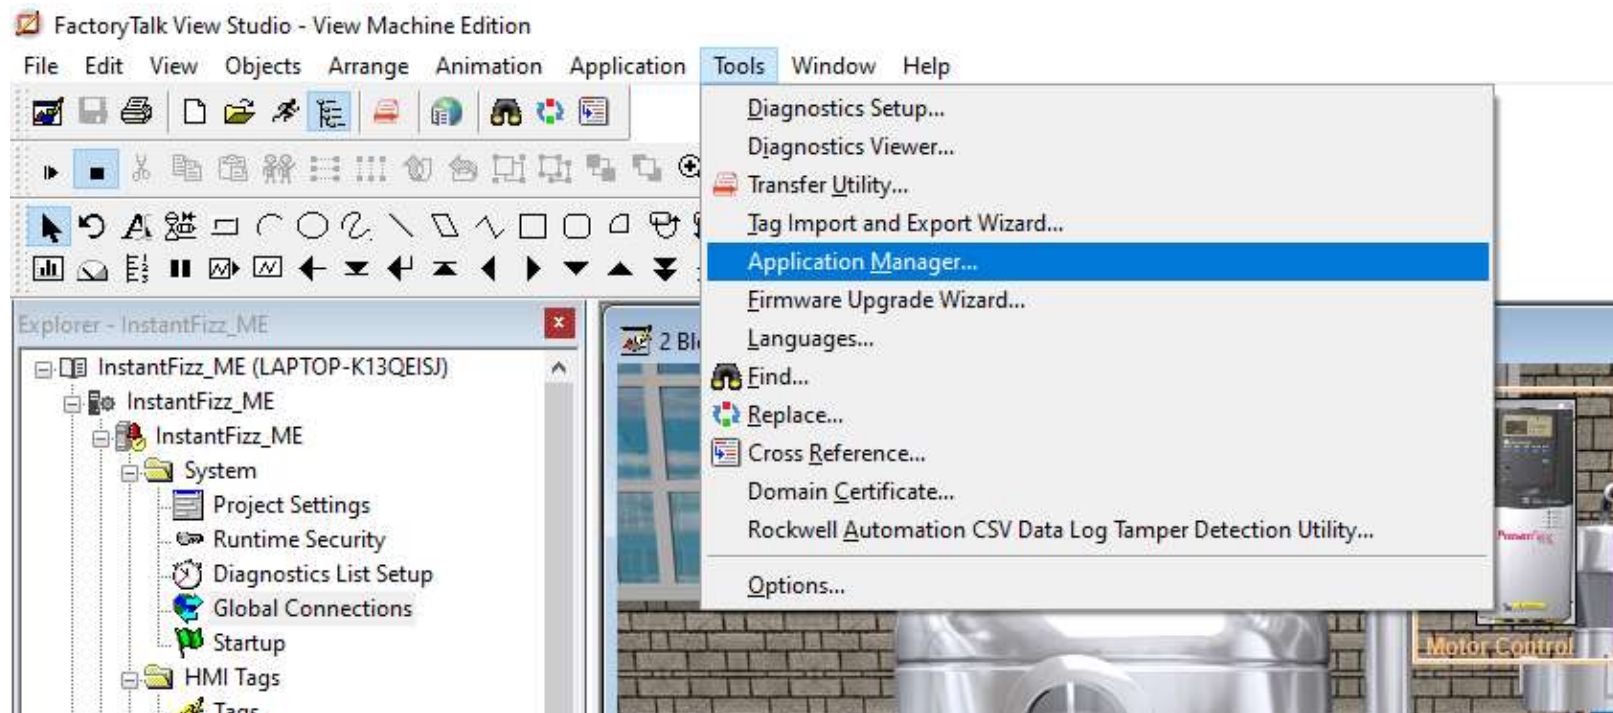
FactoryTalk View Studio - View Machine Edition

File Edit View Objects Arrange Animation Application Tools Window Help

Diagnostics Setup...
Diagnostics Viewer...
Transfer Utility...
Tag Import and Export Wizard...
Application Manager...
Firmware Upgrade Wizard...
Languages...
Find...
Replace...
Cross Reference...
Domain Certificate...
Rockwell Automation CSV Data Log Tamper Detection Utility...
Options...

Explorer - InstantFizz_ME

InstantFizz_ME (LAPTOP-K13QEISJ)
InstantFizz_ME
InstantFizz_ME
System
Project Settings
Runtime Security
Diagnostics List Setup
Global Connections
Startup
HMI Tags
Tags

2 Bl

Motor Control